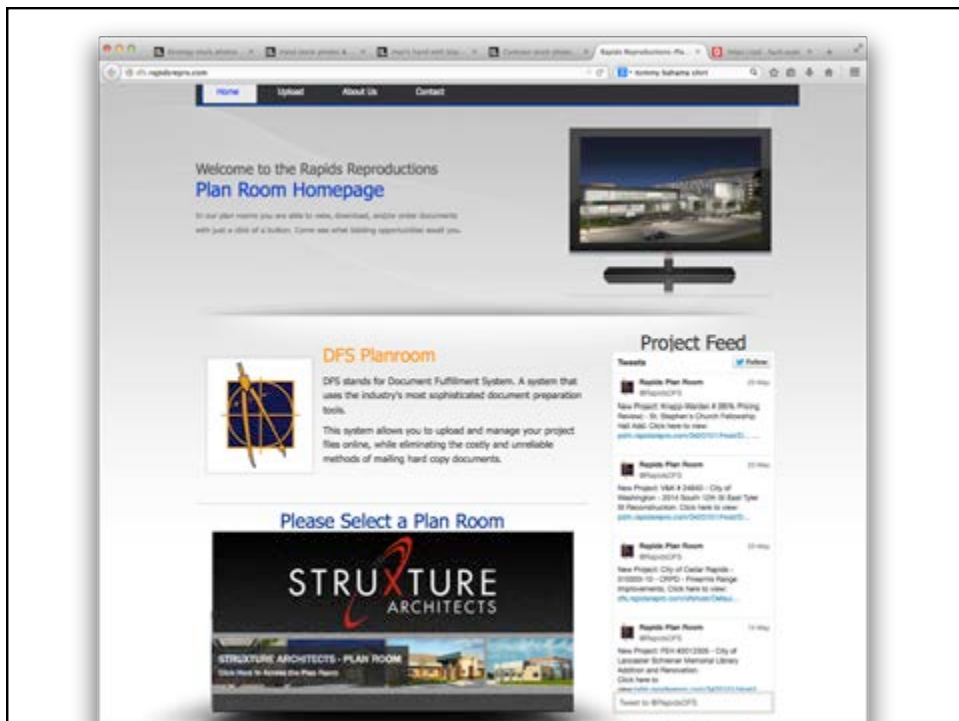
Home Upload About Us Contact

Welcome to the Rapids Reproductions
Plan Room Homepage

In our plan rooms you are able to view, download, and/or order documents with just a click of a button. Come see what bidding opportunities await you.

Project Feed

Tweets Follow

DFS Planroom

DFS stands for Document Fulfillment System. A system that uses the industry's most sophisticated document preparation tools.

This system allows you to upload and manage your project files online, while eliminating the costly and unreliable methods of mailing hard copy documents.

Rapids Plan Room @RapidsDFS

New Project: Knapp-Warden # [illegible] Pricing Review - St. Stephen's Church Fellowship Hall Add. Click here to view: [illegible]

Rapids Plan Room @RapidsDFS

New Project: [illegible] - City of Washington - 2014 South 12th St East Tyler St Reconstruction. Click here to view: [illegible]

Please Select a Plan Room

STRUXTURE ARCHITECTS

STRUXTURE ARCHITECTS - PLAN ROOM
Click Here To Access the Plan Room

Rapids Plan Room @RapidsDFS

New Project: City of Cedar Rapids - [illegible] - CRPD - Firearms Range Improvements. Click here to view: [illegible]

Rapids Plan Room @RapidsDFS

New Project: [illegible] - City of Lancaster Schiener Memorial Library Addition and Renovation. Click here to view: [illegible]

Tweet to @RapidsDFS